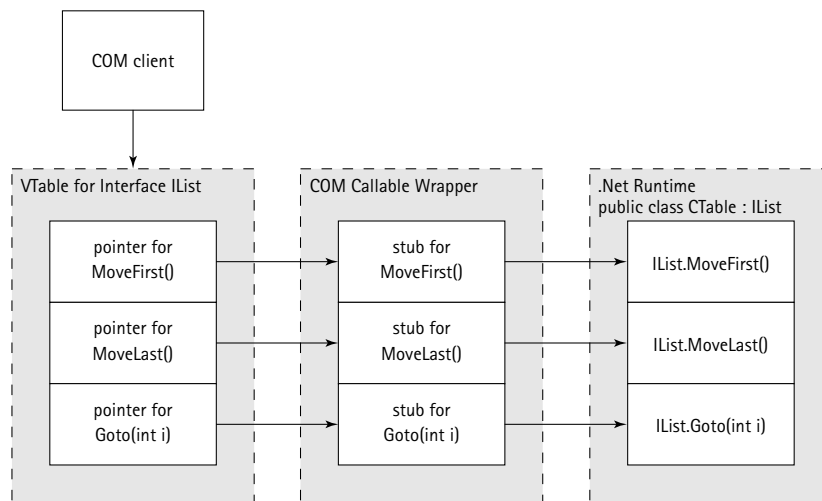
COM client

VTable for Interface IList

pointer for MoveFirst()

pointer for MoveLast()

pointer for Goto(int i)

COM Callable Wrapper

stub for MoveFirst()

stub for MoveLast()

stub for Goto(int i)

.Net Runtime
public class CTable : IList

IList.MoveFirst()

IList.MoveLast()

IList.Goto(int i)